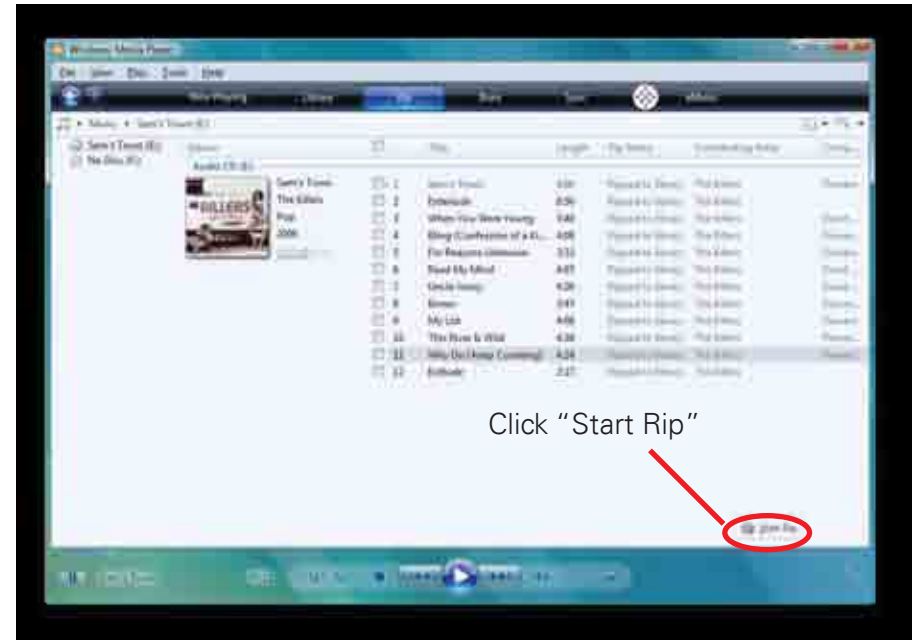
Windows Media Player

File View Play Tools Help

Now Playing Library Rip Burn Sync

Music ▸ Sam's Town (E:)

Sam's Town (E:)
No Disc (F:)

Album Title Length Rip Status Contributing Artist

Audio CD (E:)

Sam's Town
The Killers
Pop
2006

| | # | Title | Length |
|---|---|---|---|
| ☐ | 1 | Sam's Town | 4:05 |
| ☐ | 2 | Enterlude | 0:50 |
| ☐ | 3 | When You Were Young | 3:40 |
| ☐ | 4 | Bling (Confession of a Ki... | 4:09 |
| ☐ | 5 | For Reasons Unknown | 3:32 |
| ☐ | 6 | Read My Mind | 4:07 |
| ☐ | 7 | Uncle Jonny | 4:26 |
| ☐ | 8 | Bones | 3:47 |
| ☐ | 9 | My List | 4:08 |
| ☐ | 10 | This River Is Wild | 4:38 |
| ☐ | 11 | Why Do I Keep Counting | 4:24 |
| ☐ | 12 | Exitlude | 2:27 |

Click "Start Rip"

Start Rip